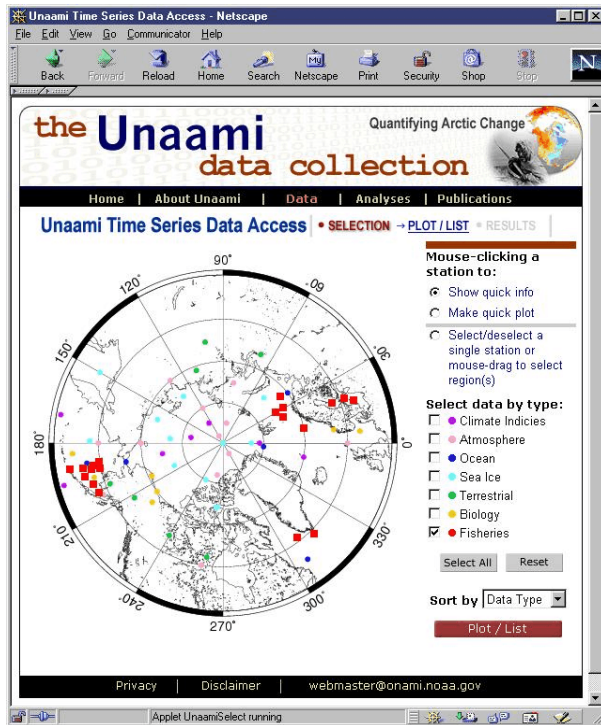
Unaami Time Series Data Access - Netscape

File Edit View Go Communicator Help

Back Forward Reload Home Search Netscape Print Security Shop Stop

the Unaami data collection

Quantifying Arctic Change

Home | About Unaami | Data | Analyses | Publications

Unaami Time Series Data Access • SELECTION → PLOT / LIST • RESULTS

90°
120°
60°
150°
30°
180°
210°
330°
240°
300°
270°

Mouse-clicking a station to:

Show quick info

Make quick plot

Select/deselect a single station or mouse-drag to select region(s)

Select data by type:

Climate Indicies

Atmosphere

Ocean

Sea Ice

Terrestrial

Biology

Fisheries

Select All Reset

Sort by Data Type

Plot / List

Privacy | Disclaimer | webmaster@onami.noaa.gov

Applet UnaamiSelect running